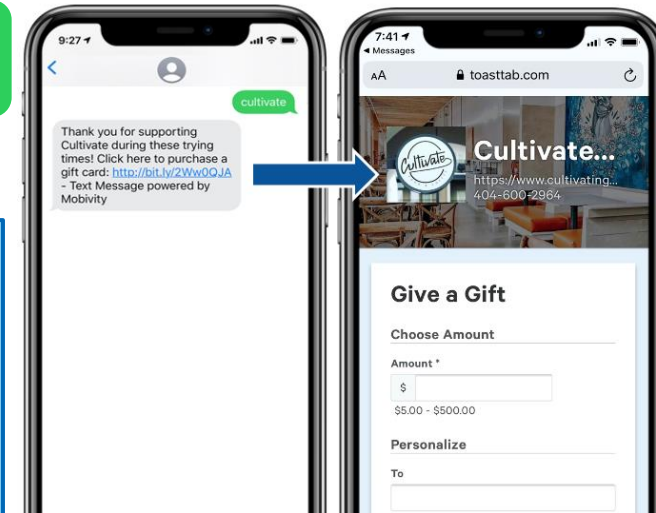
9:27

cultivate

Thank you for supporting Cultivate during these trying times! Click here to purchase a gift card: http://bit.ly/2Ww0QJA - Text Message powered by Mobivity

7:41
◂ Messages

AA toasttab.com

Cultivate

Cultivate...
https://www.cultivating...
404-600-2964

Give a Gift

Choose Amount

Amount *

$

$5.00 - $500.00

Personalize

To